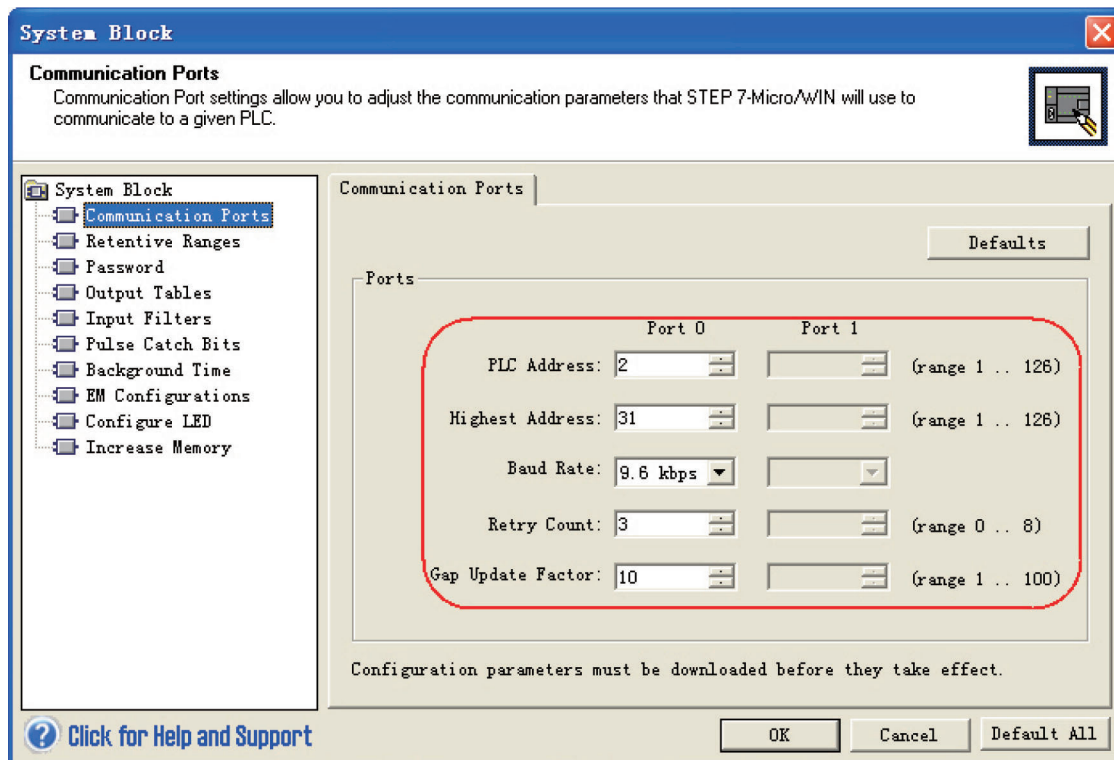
System Block

Communication Ports
Communication Port settings allow you to adjust the communication parameters that STEP 7-Micro/WIN will use to communicate to a given PLC.

System Block
Communication Ports
Retentive Ranges
Password
Output Tables
Input Filters
Pulse Catch Bits
Background Time
EM Configurations
Configure LED
Increase Memory

Communication Ports

Defaults

Ports

| | Port 0 | Port 1 | |
|---|---|---|---|
| PLC Address: | 2 | | (range 1 .. 126) |
| Highest Address: | 31 | | (range 1 .. 126) |
| Baud Rate: | 9.6 kbps | | |
| Retry Count: | 3 | | (range 0 .. 8) |
| Gap Update Factor: | 10 | | (range 1 .. 100) |

Configuration parameters must be downloaded before they take effect.

Click for Help and Support

OK
Cancel
Default All